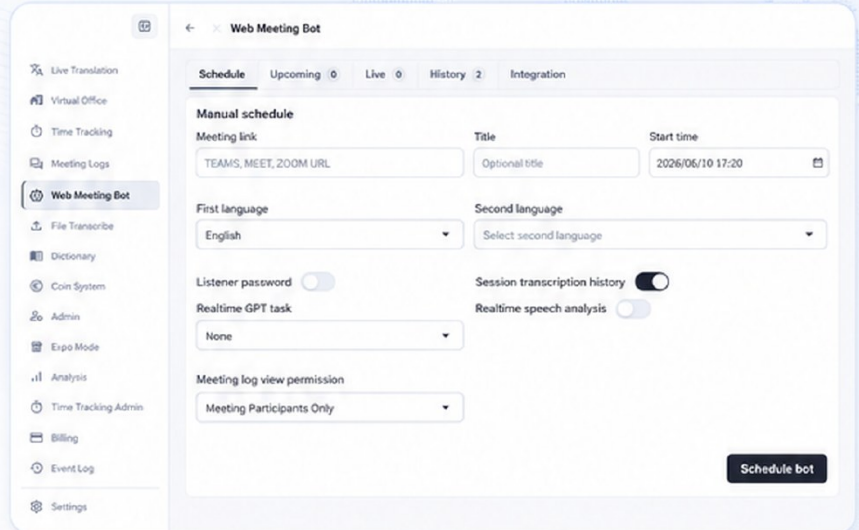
Live Translation
Virtual Office
Time Tracking
Meeting Logs
Web Meeting Bot
File Transcribe
Dictionary
Coin System
Admin
Expo Mode
Analysis
Time Tracking Admin
Billing
Event Log
Settings

Web Meeting Bot

Schedule
Upcoming 0
Live 0
History 2
Integration

Manual schedule

Meeting link
TEAMS, MEET, ZOOM URL

Title
Optional title

Start time
2026/06/10 17:20

First language
English

Second language
Select second language

Listener password

Session transcription history

Realtime GPT task
None

Realtime speech analysis

Meeting log view permission
Meeting Participants Only

Schedule bot